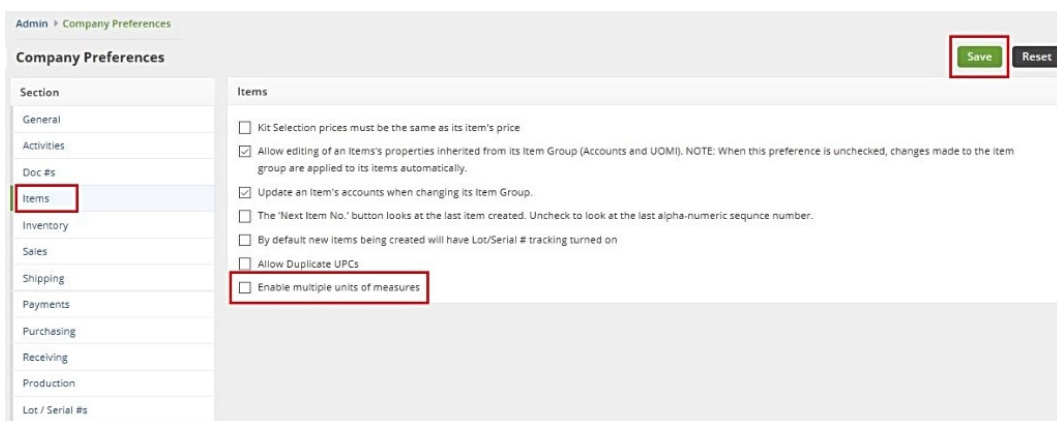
Admin ▸ Company Preferences

Company Preferences

Save Reset

Section
General
Activities
Doc #s
Items
Inventory
Sales
Shipping
Payments
Purchasing
Receiving
Production
Lot / Serial #s

Items

Kit Selection prices must be the same as its item's price

Allow editing of an Items's properties inherited from its Item Group (Accounts and UOMI). NOTE: When this preference is unchecked, changes made to the item group are applied to its items automatically.

Update an Item's accounts when changing its Item Group.

The 'Next Item No.' button looks at the last item created. Uncheck to look at the last alpha-numeric sequnce number.

By default new items being created will have Lot/Serial # tracking turned on

Allow Duplicate UPCs

Enable multiple units of measures